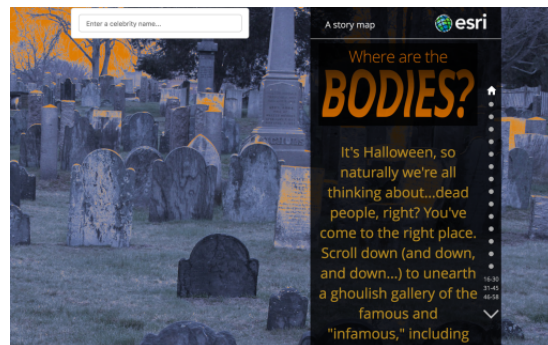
Enter a celebrity name...

A story map

esri

Where are the

BODIES?

It's Halloween, so naturally we're all thinking about...dead people, right? You've come to the right place. Scroll down (and down, and down...) to unearth a ghoulish gallery of the famous and "infamous," including

16-30
31-45
46-58